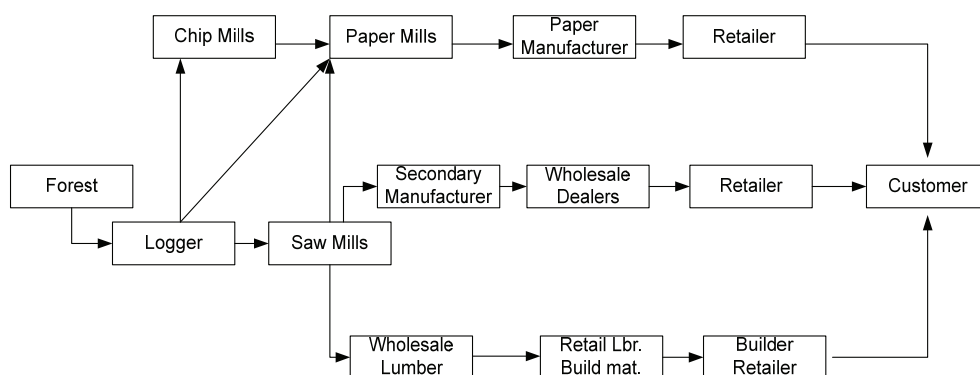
Chip Mills

Paper Mills

Paper Manufacturer

Retailer

Forest

Secondary Manufacturer

Wholesale Dealers

Retailer

Customer

Logger

Saw Mills

Wholesale Lumber

Retail Lbr. Build mat.

Builder Retailer